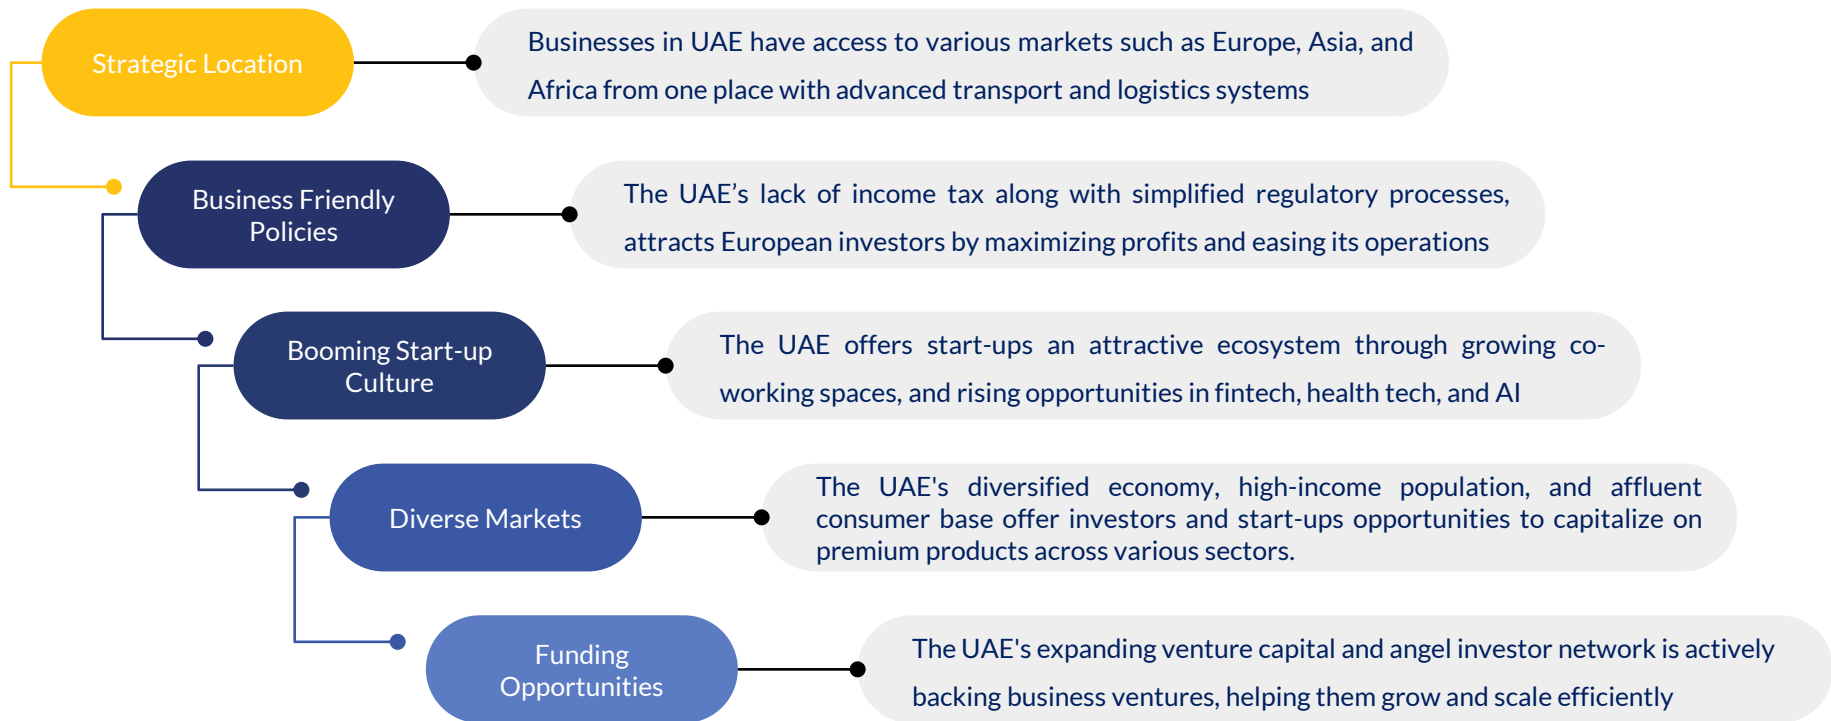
Strategic Location

Businesses in UAE have access to various markets such as Europe, Asia, and Africa from one place with advanced transport and logistics systems

Business Friendly Policies

The UAE’s lack of income tax along with simplified regulatory processes, attracts European investors by maximizing profits and easing its operations

Booming Start-up Culture

The UAE offers start-ups an attractive ecosystem through growing co-working spaces, and rising opportunities in fintech, health tech, and AI

Diverse Markets

The UAE's diversified economy, high-income population, and affluent consumer base offer investors and start-ups opportunities to capitalize on premium products across various sectors.

Funding Opportunities

The UAE's expanding venture capital and angel investor network is actively backing business ventures, helping them grow and scale efficiently